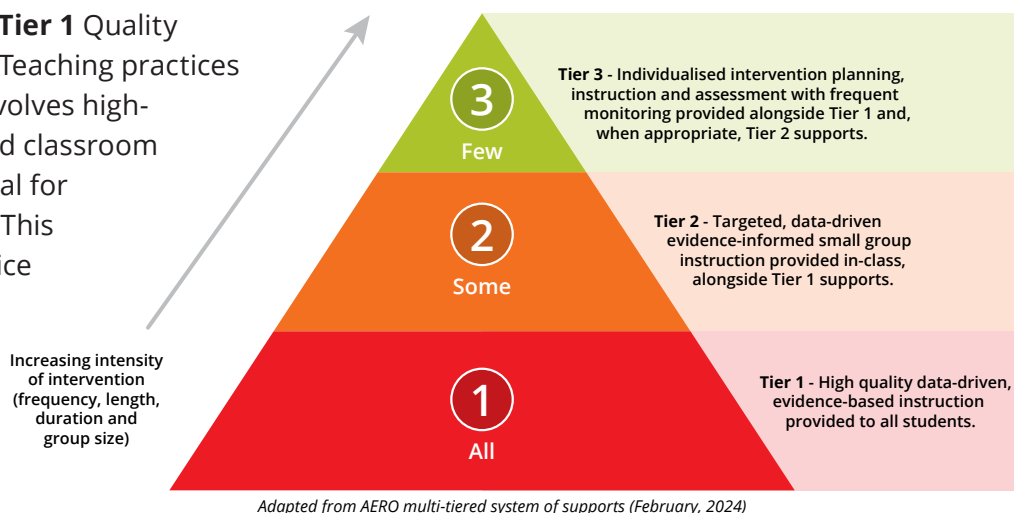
Tier 1 Quality
Teaching practices
volves high-
d classroom
al for
This
ice

Increasing intensity of intervention (frequency, length, duration and group size)

3
Few

Tier 3 - Individualised intervention planning, instruction and assessment with frequent monitoring provided alongside Tier 1 and, when appropriate, Tier 2 supports.

2
Some

Tier 2 - Targeted, data-driven evidence-informed small group instruction provided in-class, alongside Tier 1 supports.

1
All

Tier 1 - High quality data-driven, evidence-based instruction provided to all students.

Adapted from AERO multi-tiered system of supports (February, 2024)